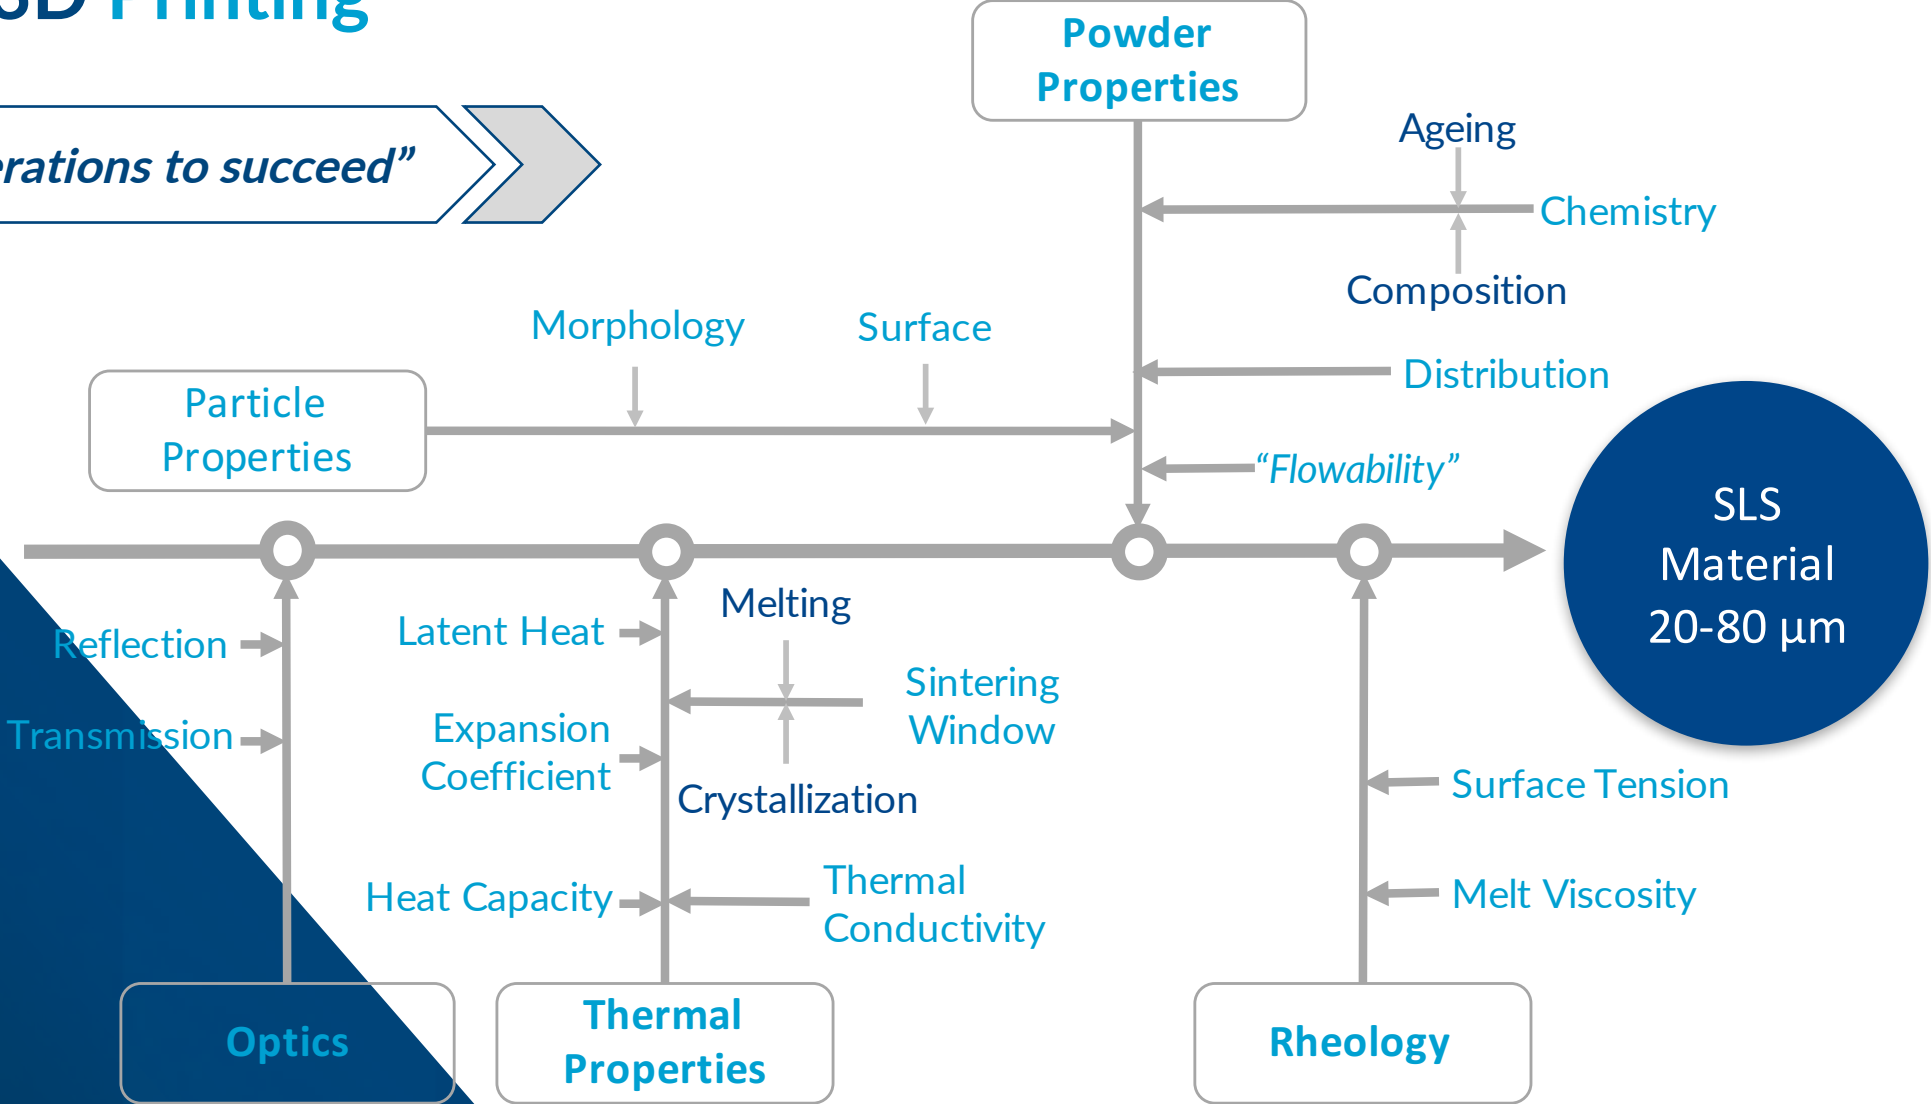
3D Printing

rations to succeed"

Powder Properties

Ageing

Chemistry

Composition

Morphology

Surface

Distribution

Particle Properties

"Flowability"

SLS Material 20-80 µm

Melting

Reflection

Latent Heat

Sintering Window

Transmission

Expansion Coefficient

Crystallization

Surface Tension

Heat Capacity

Thermal Conductivity

Melt Viscosity

Optics

Thermal Properties

Rheology